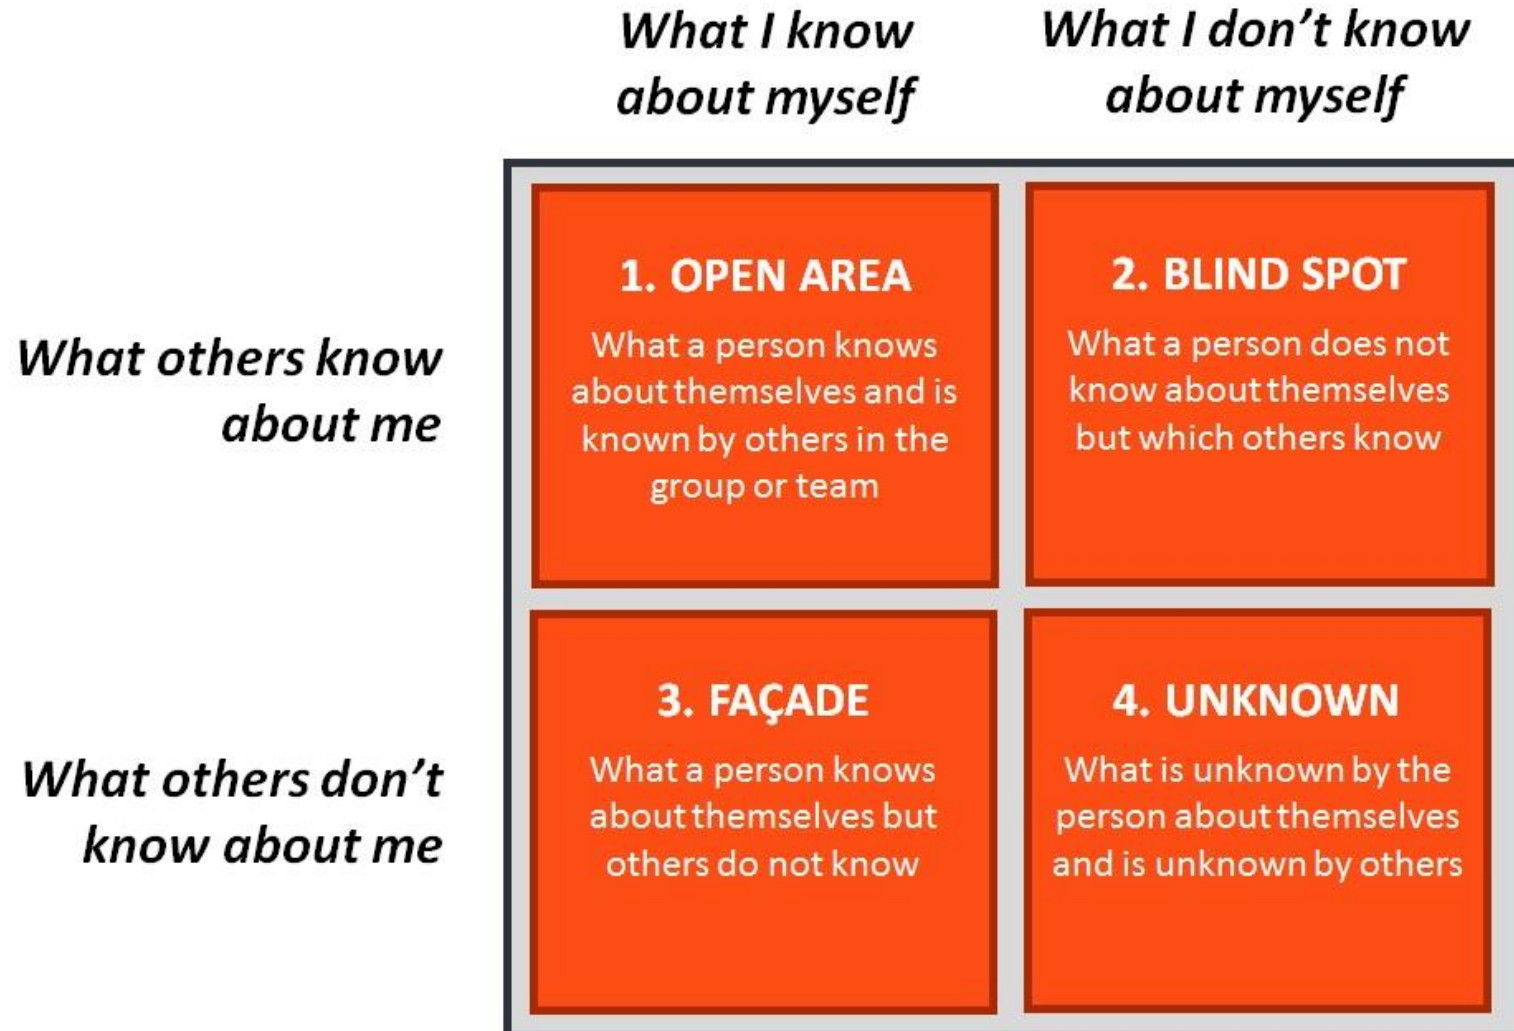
What I know about myself

What I don't know about myself

What others know about me

1. OPEN AREA

What a person knows about themselves and is known by others in the group or team

2. BLIND SPOT

What a person does not know about themselves but which others know

What others don't know about me

3. FAÇADE

What a person knows about themselves but others do not know

4. UNKNOWN

What is unknown by the person about themselves and is unknown by others